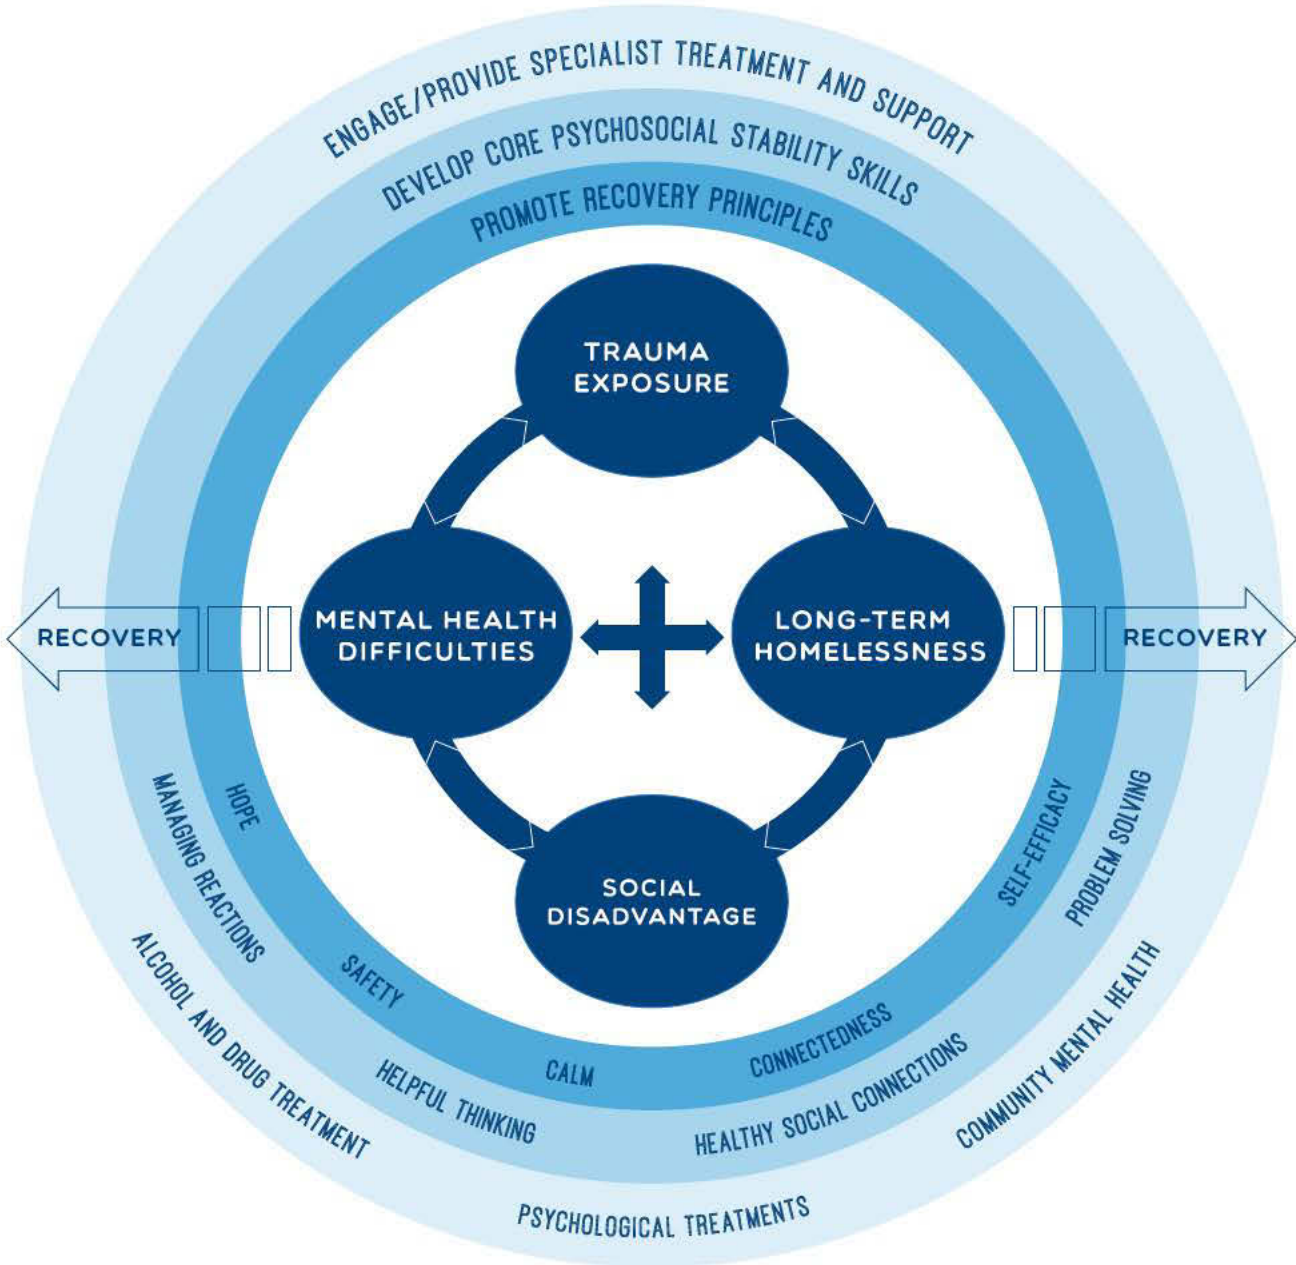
ENGAGE/PROVIDE SPECIALIST TREATMENT AND SUPPORT

DEVELOP CORE PSYCHOSOCIAL STABILITY SKILLS

PROMOTE RECOVERY PRINCIPLES

TRAUMA EXPOSURE

MENTAL HEALTH DIFFICULTIES

LONG-TERM HOMELESSNESS

SOCIAL DISADVANTAGE

RECOVERY

RECOVERY

HOPE

SAFETY

CALM

CONNECTEDNESS

SELF-EFFICACY

MANAGING REACTIONS

HELPFUL THINKING

HEALTHY SOCIAL CONNECTIONS

PROBLEM SOLVING

ALCOHOL AND DRUG TREATMENT

PSYCHOLOGICAL TREATMENTS

COMMUNITY MENTAL HEALTH